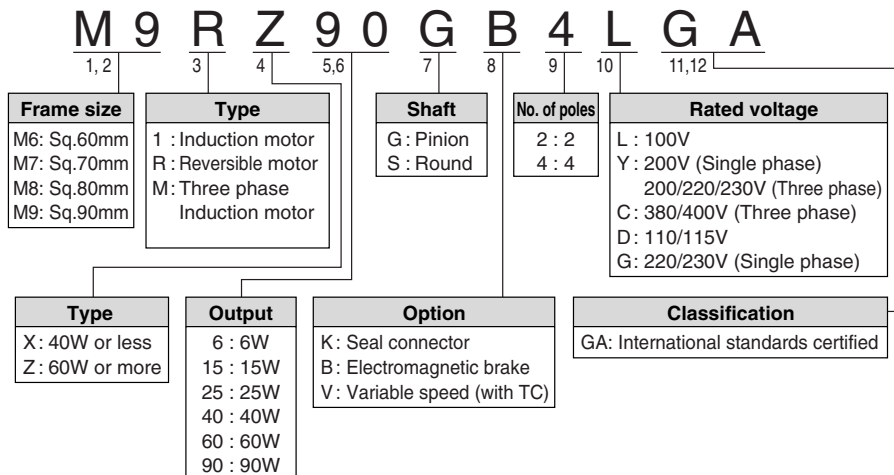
M 9 R Z 9 0 G B 4 L G A

1, 2 3 4 5,6 7 8 9 10 11,12

| Frame size |
|---|
| M6: Sq.60mm |
| M7: Sq.70mm |
| M8: Sq.80mm |
| M9: Sq.90mm |

| Type |
|---|
| I : Induction motor |
| R : Reversible motor |
| M: Three phase Induction motor |

| Shaft |
|---|
| G : Pinion |
| S : Round |

| No. of poles |
|---|
| 2 : 2 |
| 4 : 4 |

| Rated voltage |
|---|
| L : 100V |
| Y : 200V (Single phase) 200/220/230V (Three phase) |
| C : 380/400V (Three phase) |
| D : 110/115V |
| G : 220/230V (Single phase) |

| Type |
|---|
| X : 40W or less |
| Z : 60W or more |

| Output |
|---|
| 6 : 6W |
| 15 : 15W |
| 25 : 25W |
| 40 : 40W |
| 60 : 60W |
| 90 : 90W |

| Option |
|---|
| K : Seal connector |
| B : Electromagnetic brake |
| V : Variable speed (with TC) |

| Classification |
|---|
| GA: International standards certified |